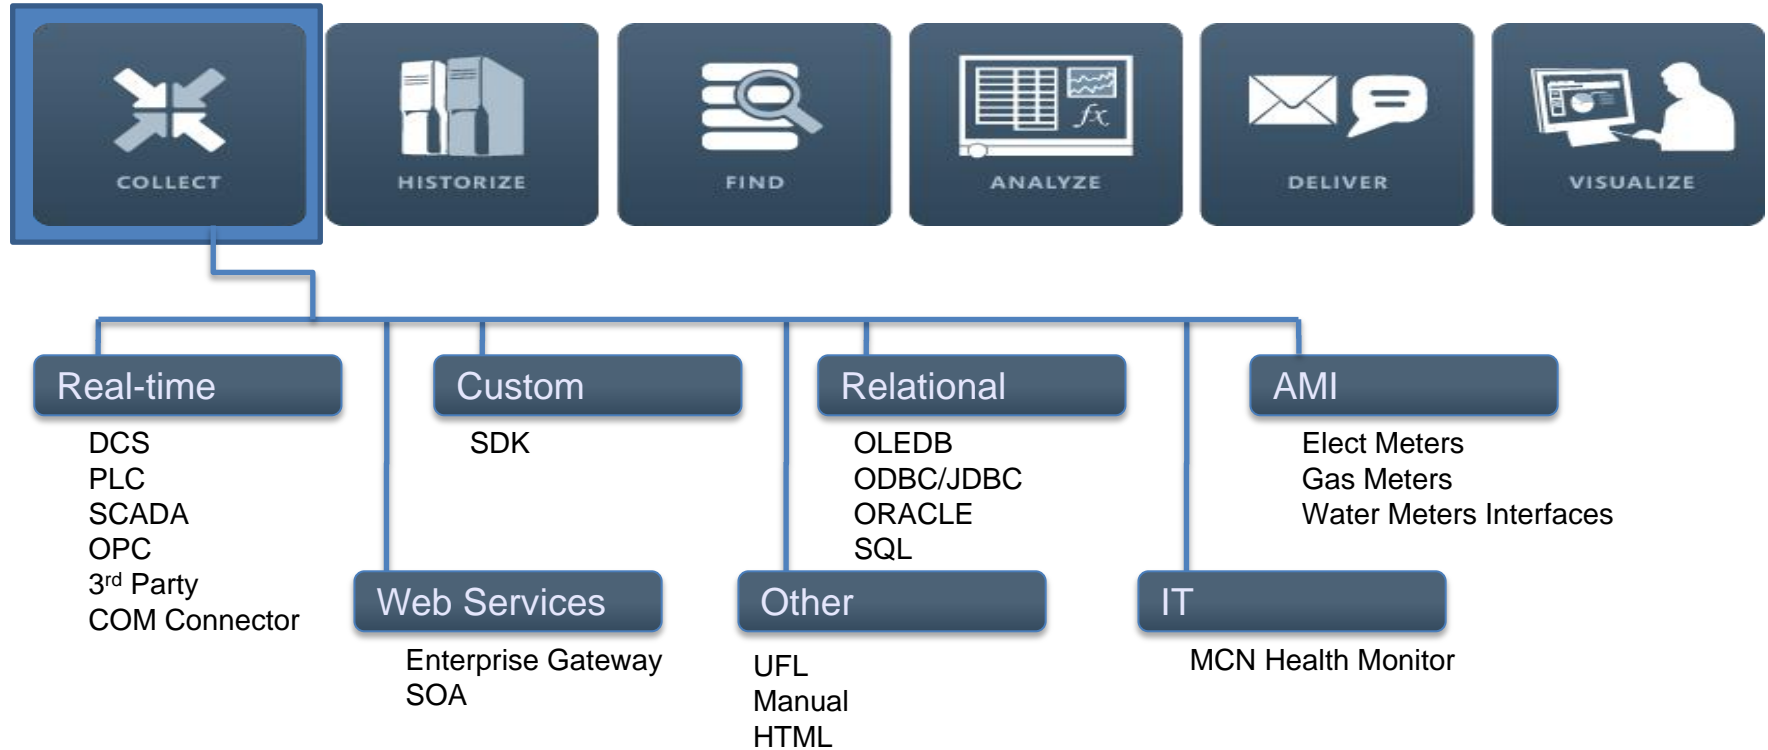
COLLECT
HISTORIZE
FIND
ANALYZE
DELIVER
VISUALIZE

Real-time
DCS
PLC
SCADA
OPC
3rd Party
COM Connector

Web Services
Enterprise Gateway
SOA

Custom
SDK

Other
UFL
Manual
HTML

Relational
OLEDB
ODBC/JDBC
ORACLE
SQL

IT
MCN Health Monitor

AMI
Elect Meters
Gas Meters
Water Meters Interfaces